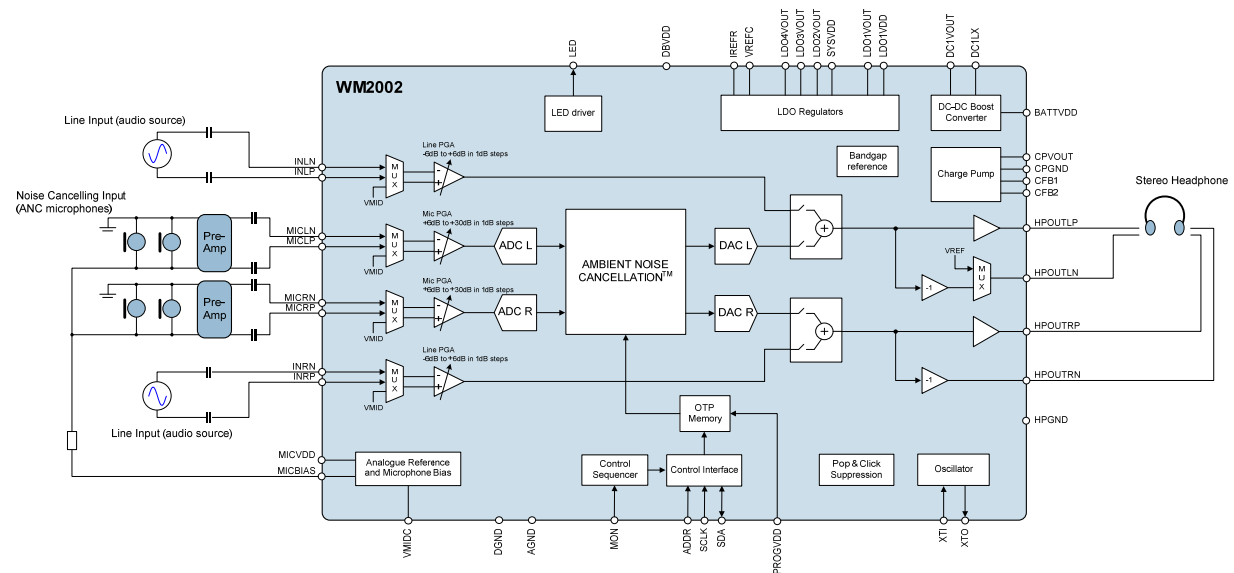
LED
DBVDD
IREFR
VREFC
LDO4VOUT
LDO3VOUT
LDO2VOUT
SYSVDD
LDO1VOUT
LDO1VDD
DC1VOUT
DC1LX

WM2002

LED driver

LDO Regulators

DC-DC Boost Converter

BATTVDD

Line Input (audio source)

INLN
INLP

M U X

VMID

Line PGA
-6dB to +6dB in 1dB steps

Bandgap reference

Charge Pump

CPVOUT
CPGND
CFB1
CFB2

Stereo Headphone

Noise Cancelling Input (ANC microphones)

Pre-Amp

MICLN
MICLP

M U X

VMID

Mic PGA
+6dB to +30dB in 1dB steps

ADC L

AMBIENT NOISE CANCELLATION$^{TM}$

DAC L

HPOUTLP

VREF

M U X

-1

HPOUTLN

Pre-Amp

MICRN
MICRP

M U X

VMID

Mic PGA
+6dB to +30dB in 1dB steps

ADC R

DAC R

HPOUTRP

INRN
INRP

M U X

VMID

Line PGA
-6dB to +6dB in 1dB steps

-1

HPOUTRN

Line Input (audio source)

OTP Memory

HPGND

MICVDD
MICBIAS

Analogue Reference and Microphone Bias

Control Sequencer

Control Interface

Pop & Click Suppression

Oscillator

VMIDC
DGND
AGND
MON
ADDR
SCLK
SDA
PROGVDD
XTI
XTO